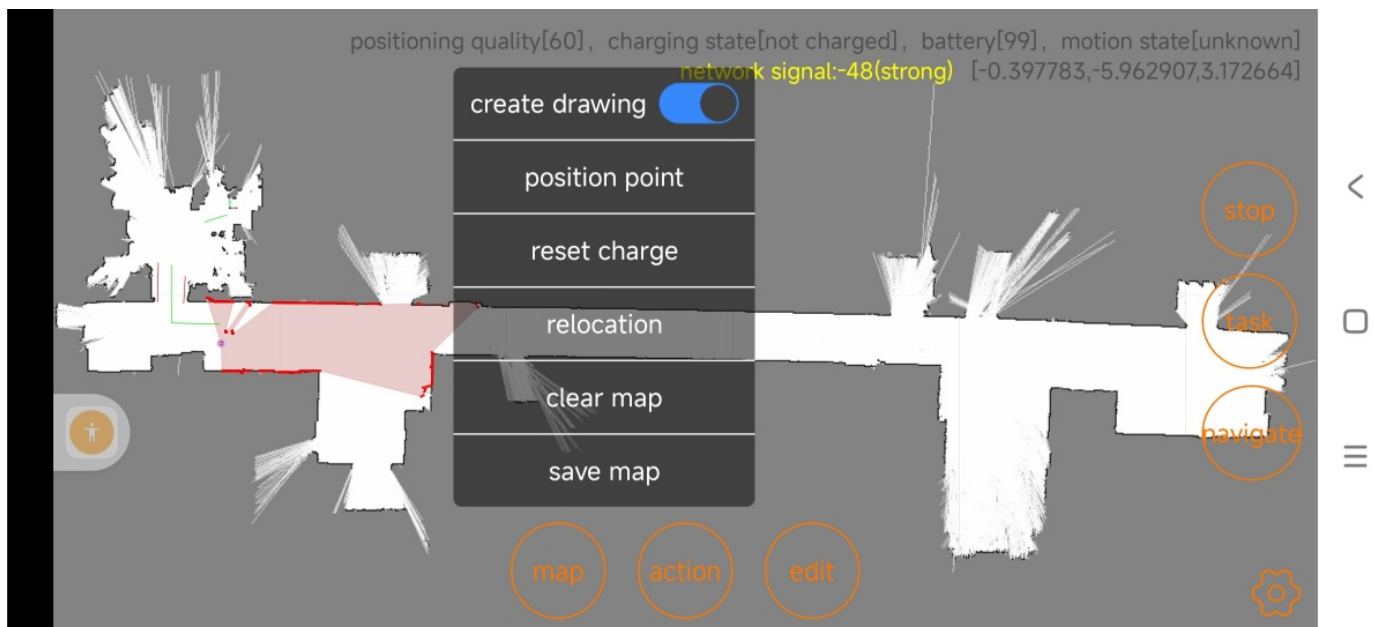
positioning quality[60]，charging state[not charged]，battery[99]，motion state[unknown]
network signal:-48(strong) [-0.397783,-5.962907,3.172664]

create drawing

position point

reset charge

relocation

clear map

save map

stop

task

navigate

map

action

edit